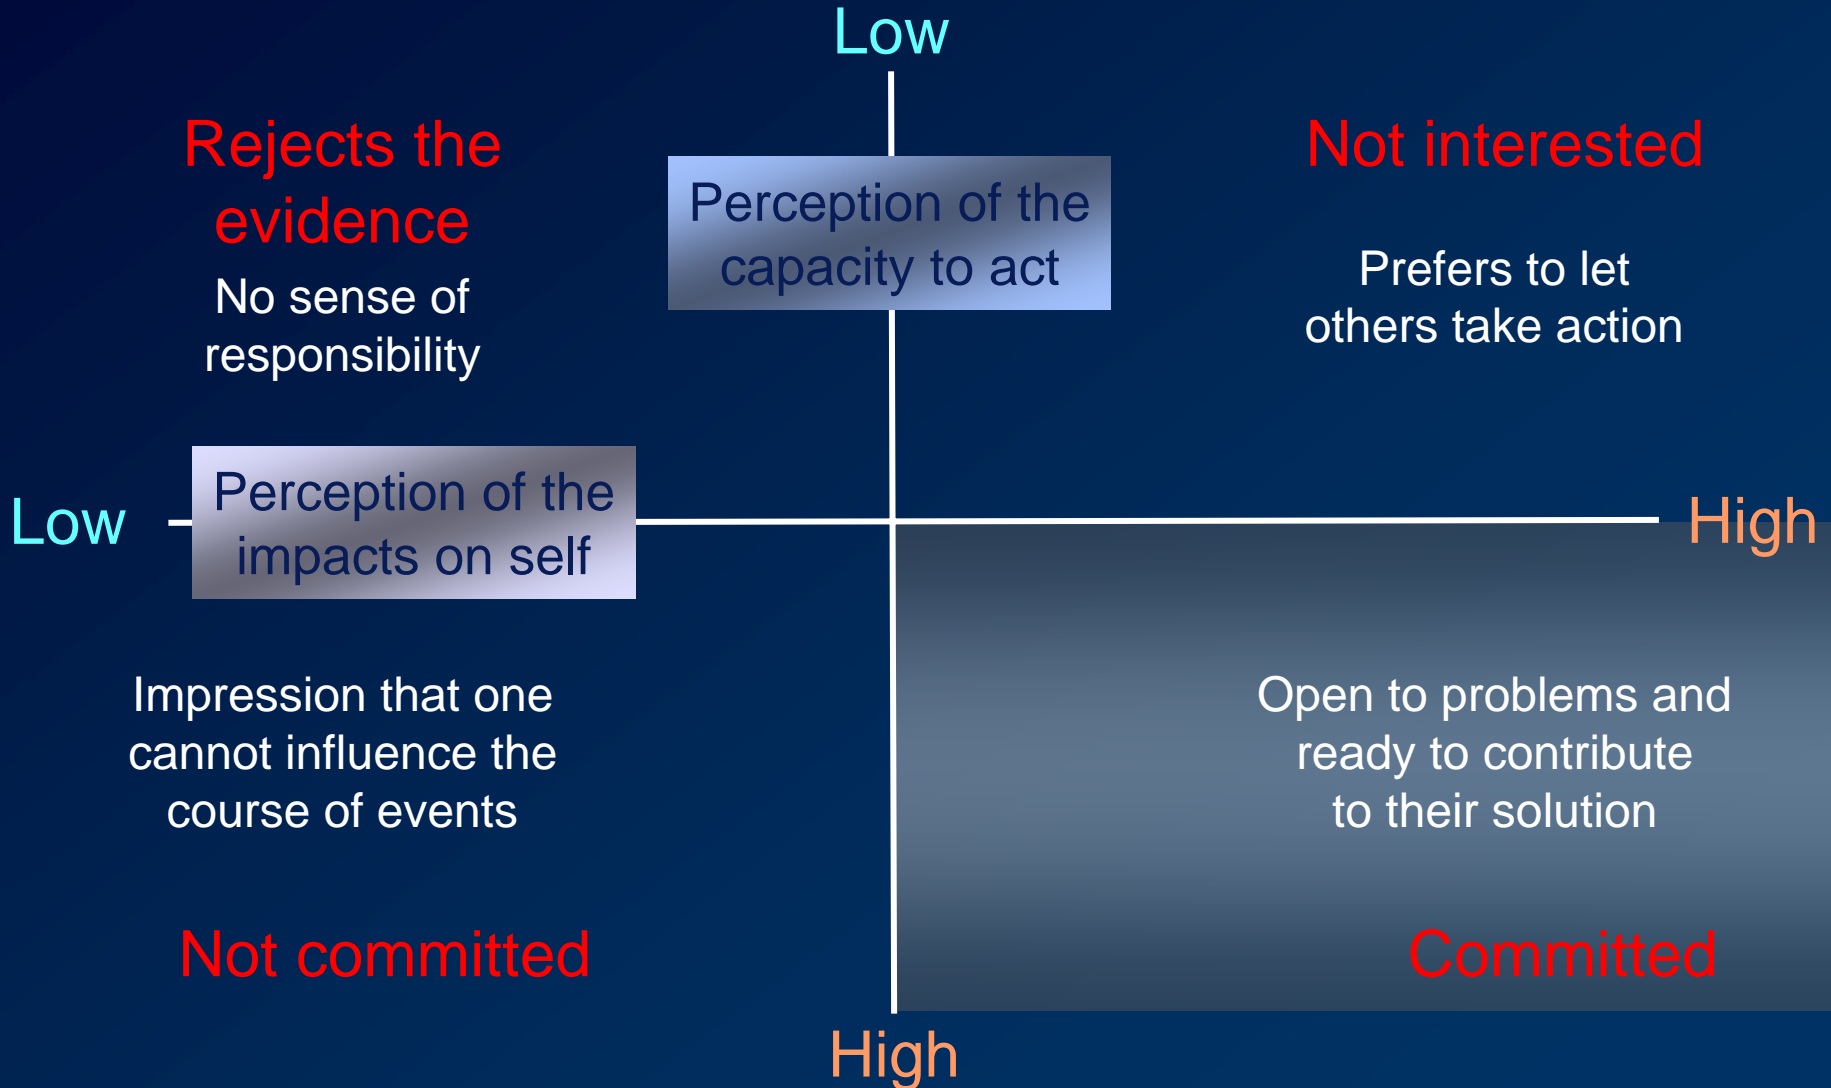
Low

Rejects the evidence

No sense of responsibility

Perception of the capacity to act

Not interested

Prefers to let others take action

Low

Perception of the impacts on self

High

Impression that one cannot influence the course of events

Open to problems and ready to contribute to their solution

Not committed

Committed

High